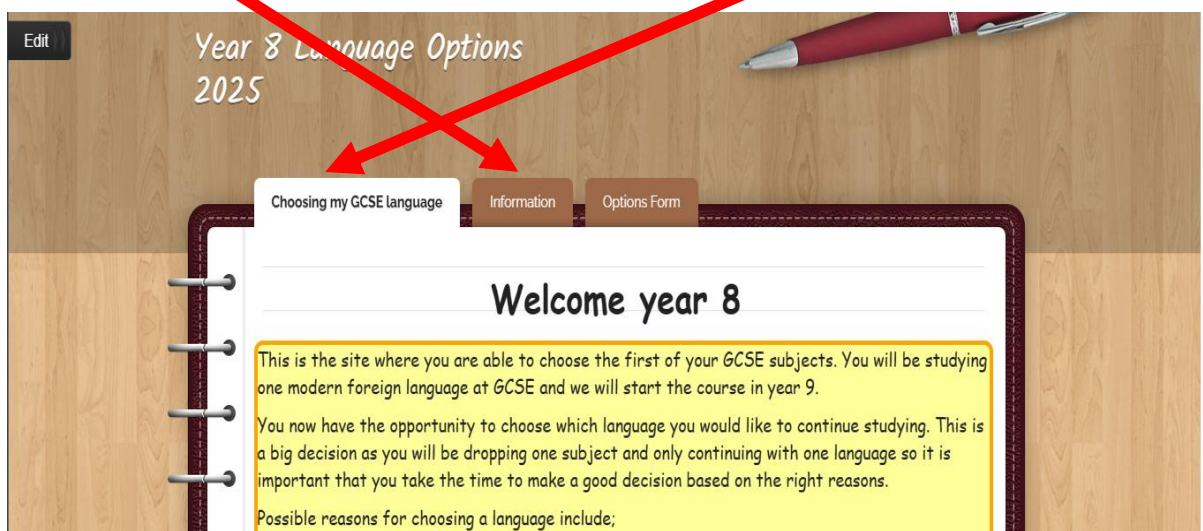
Edit

Year 8 Language Options 2025

Choosing my GCSE language

Information

Options Form

Welcome year 8

This is the site where you are able to choose the first of your GCSE subjects. You will be studying one modern foreign language at GCSE and we will start the course in year 9.

You now have the opportunity to choose which language you would like to continue studying. This is a big decision as you will be dropping one subject and only continuing with one language so it is important that you take the time to make a good decision based on the right reasons.

Possible reasons for choosing a language include;